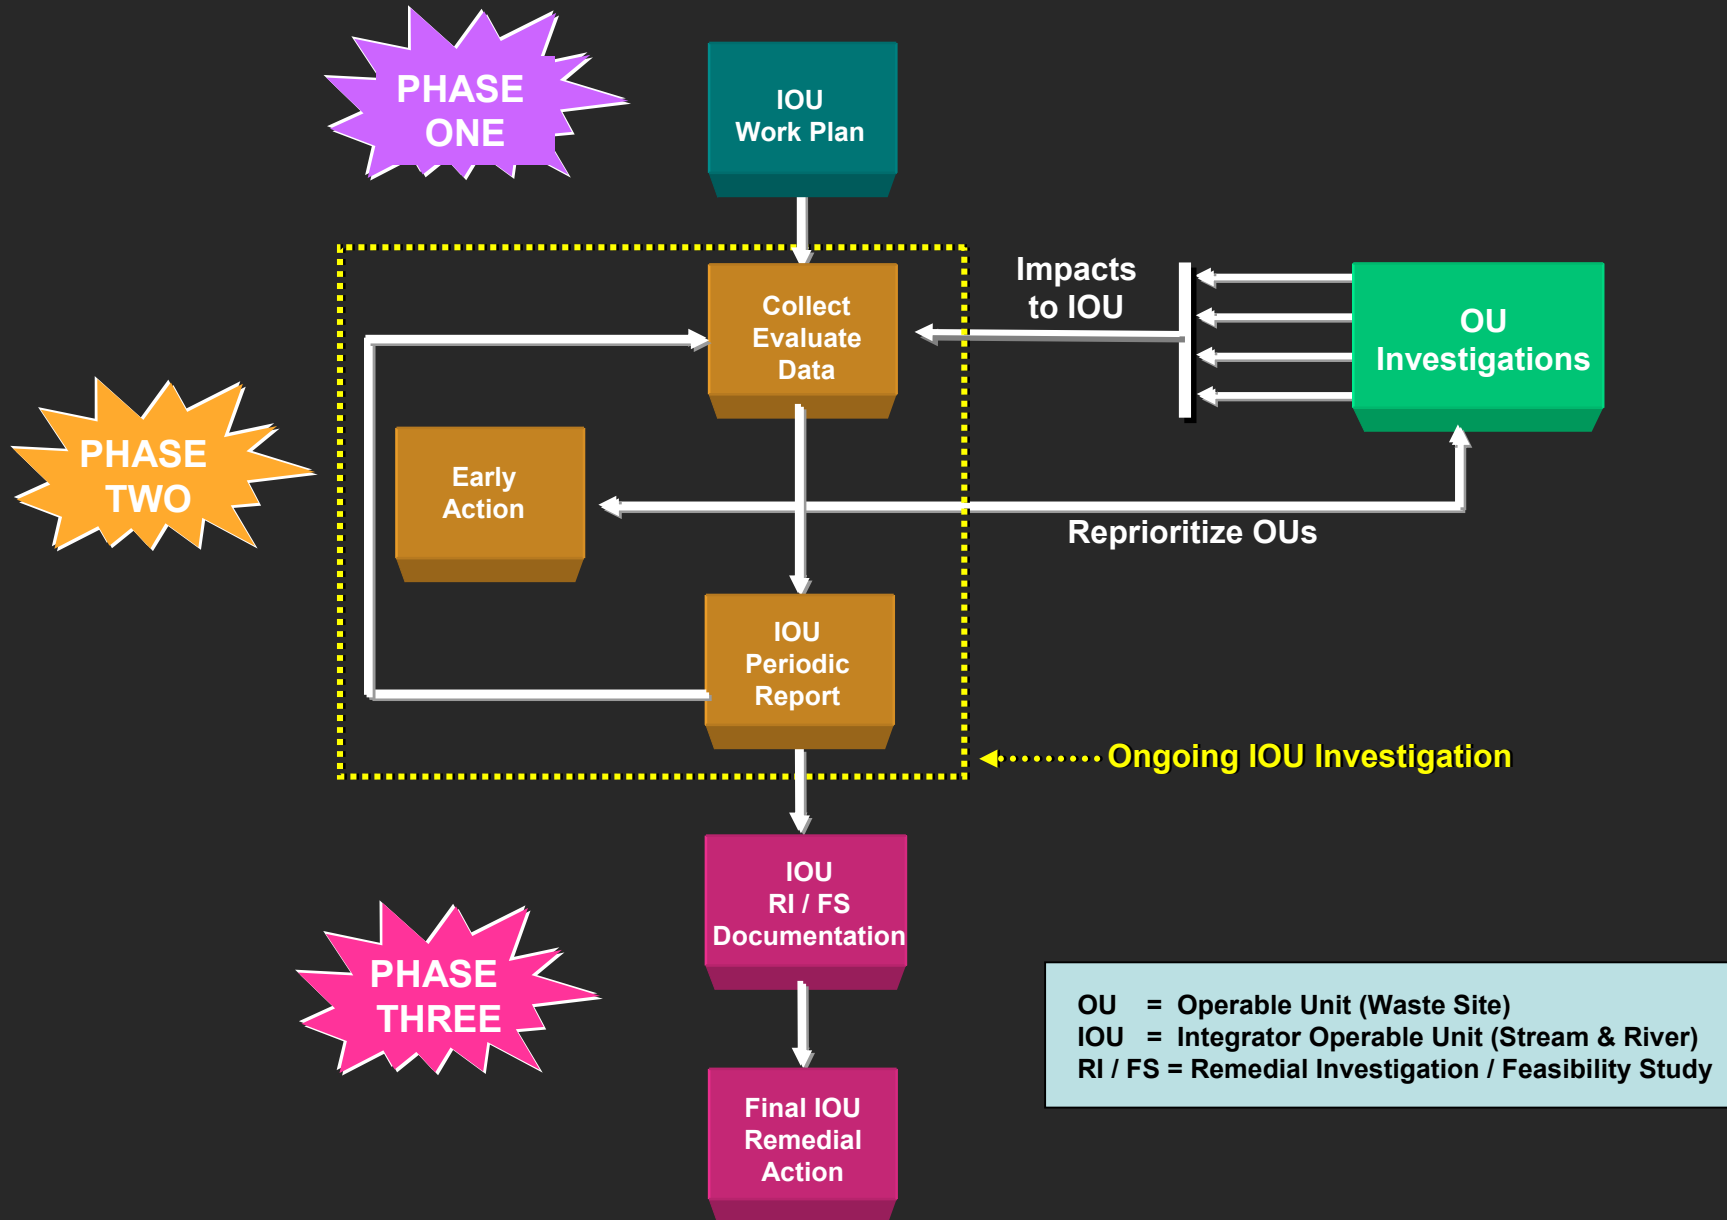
PHASE ONE

IOU Work Plan

Impacts to IOU

OU Investigations

PHASE TWO

Collect Evaluate Data

Early Action

Reprioritize OUs

IOU Periodic Report

Ongoing IOU Investigation

IOU RI / FS Documentation

PHASE THREE

Final IOU Remedial Action

OU = Operable Unit (Waste Site)
IOU = Integrator Operable Unit (Stream & River)
RI / FS = Remedial Investigation / Feasibility Study